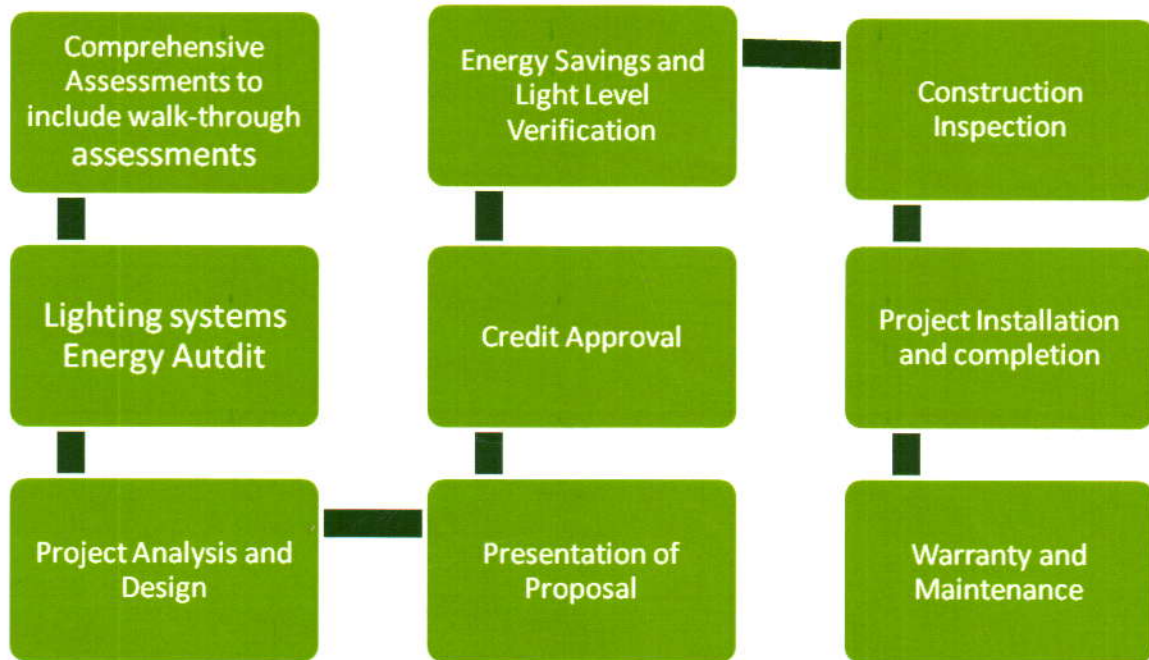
Comprehensive Assessments to include walk-through assessments

Lighting systems Energy Autdit

Project Analysis and Design

Presentation of Proposal

Credit Approval

Energy Savings and Light Level Verification

Construction Inspection

Project Installation and completion

Warranty and Maintenance